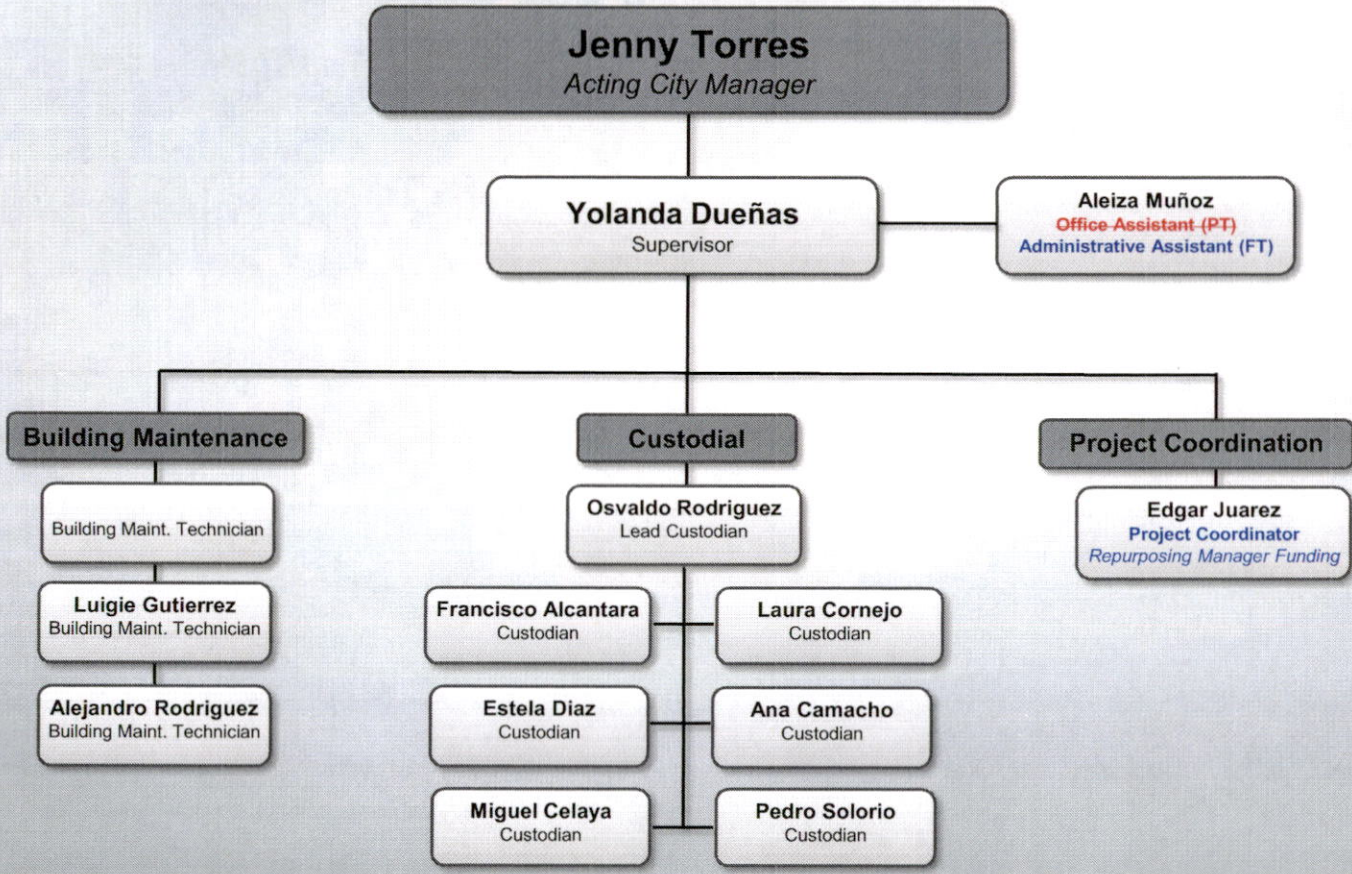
Jenny Torres
Acting City Manager

Yolanda Dueñas
Supervisor

Aleiza Muñoz
Office Assistant (PT)
Administrative Assistant (FT)

Building Maintenance

Building Maint. Technician

Luigie Gutierrez
Building Maint. Technician

Alejandro Rodriguez
Building Maint. Technician

Custodial

Osvaldo Rodriguez
Lead Custodian

Francisco Alcantara
Custodian

Laura Cornejo
Custodian

Estela Diaz
Custodian

Ana Camacho
Custodian

Miguel Celaya
Custodian

Pedro Solorio
Custodian

Project Coordination

Edgar Juarez
Project Coordinator
Repurposing Manager Funding